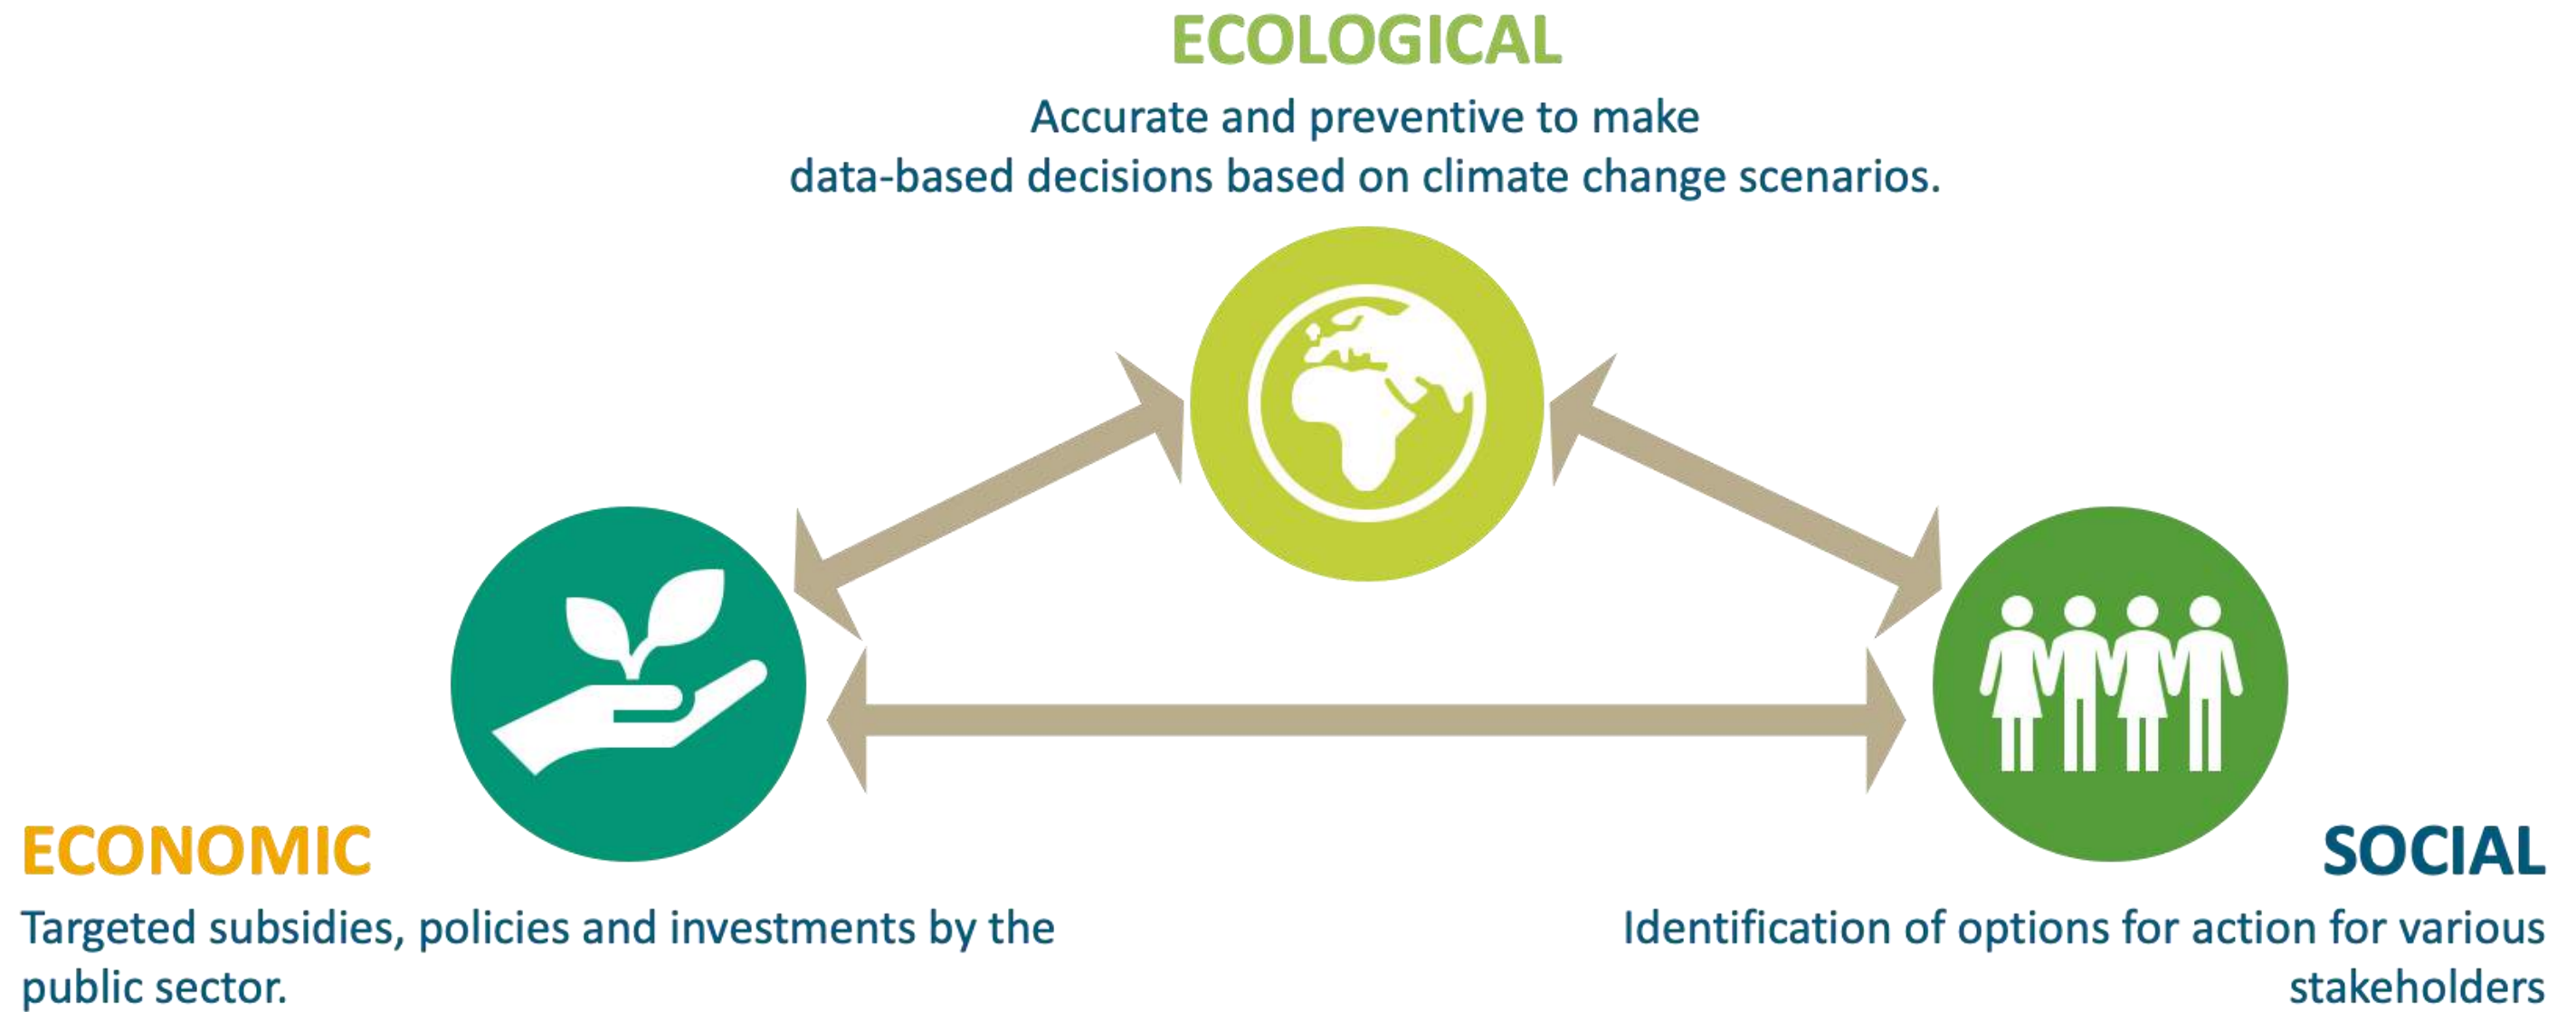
ECOLOGICAL

Accurate and preventive to make data-based decisions based on climate change scenarios.

ECONOMIC

Targeted subsidies, policies and investments by the public sector.

SOCIAL

Identification of options for action for various stakeholders